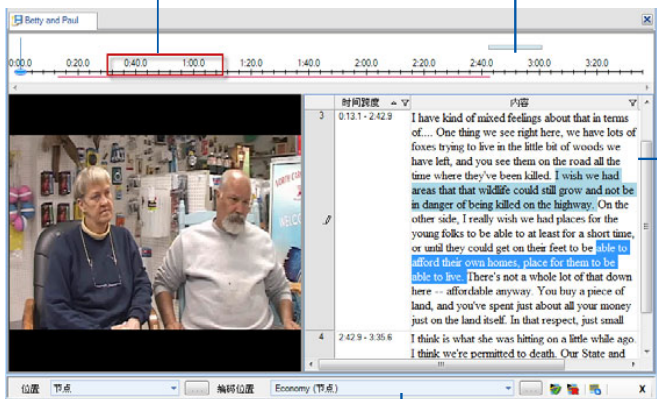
Betty and Paul

0:00.0 0:20.0 0:40.0 1:00.0 1:20.0 1:40.0 2:00.0 2:20.0 2:40.0 3:00.0 3:20.0

| | 时间跨度 | 内容 |
|---|---|---|
| 3 | 0:13.1 - 2:42.9 | I have kind of mixed feelings about that in terms of.... One thing we see right here, we have lots of foxes trying to live in the little bit of woods we have left, and you see them on the road all the time where they've been killed. I wish we had areas that that wildlife could still grow and not be in danger of being killed on the highway. On the other side, I really wish we had places for the young folks to be able to at least for a short time, or until they could get on their feet to be able to afford their own homes, place for them to be able to live. There's not a whole lot of that down here -- affordable anyway. You buy a piece of land, and you've spent just about all your money just on the land itself. In that respect, just small |
| 4 | 2:42.9 - 3:35.6 | I think is what she was hitting on a little while ago. I think we're permitted to death. Our State and |

位置 节点 编码位置 Economy (节点)